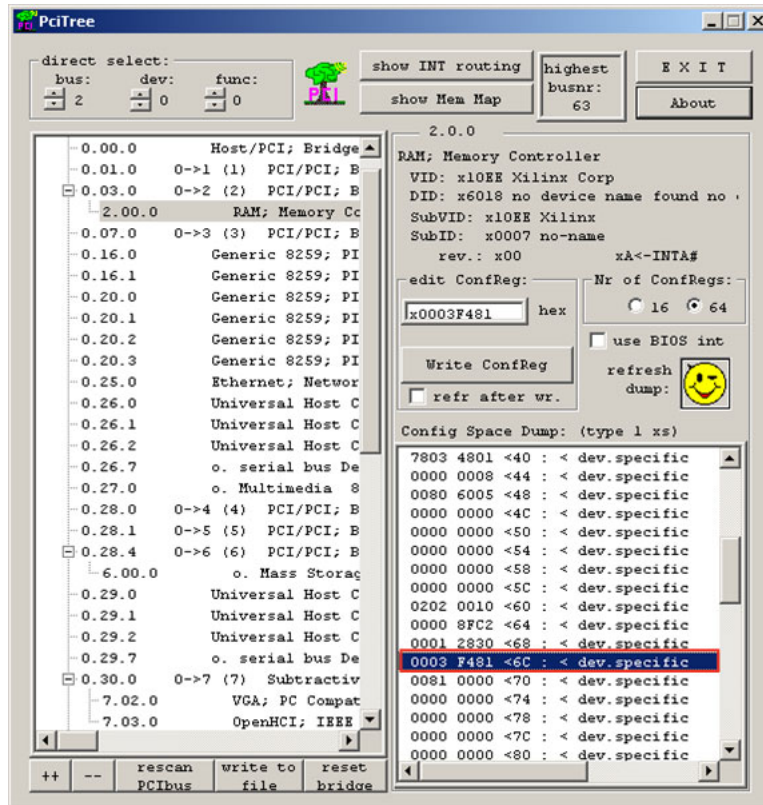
PciTree

direct select:
bus: 2
dev: 0
func: 0

PCI

show INT routing
show Mem Map

highest busnr: 63

E X I T
About

0.00.0 Host/PCI; Bridge
0.01.0 0->1 (1) PCI/PCI; B
0.03.0 0->2 (2) PCI/PCI; B
2.00.0 RAM; Memory Co
0.07.0 0->3 (3) PCI/PCI; B
0.16.0 Generic 8259; PI
0.16.1 Generic 8259; PI
0.20.0 Generic 8259; PI
0.20.1 Generic 8259; PI
0.20.2 Generic 8259; PI
0.20.3 Generic 8259; PI
0.25.0 Ethernet; Networ
0.26.0 Universal Host C
0.26.1 Universal Host C
0.26.2 Universal Host C
0.26.7 o. serial bus De
0.27.0 o. Multimedia 8
0.28.0 0->4 (4) PCI/PCI; B
0.28.1 0->5 (5) PCI/PCI; B
0.28.4 0->6 (6) PCI/PCI; B
6.00.0 o. Mass Storag
0.29.0 Universal Host C
0.29.1 Universal Host C
0.29.2 Universal Host C
0.29.7 o. serial bus De
0.30.0 0->7 (7) Subtractiv
7.02.0 VGA; PC Compat
7.03.0 OpenHCI; IEEE

++ -- rescan PCIbus write to file reset bridge

2.0.0
RAM; Memory Controller
VID: x10EE Xilinx Corp
DID: x6018 no device name found no
SubVID: x10EE Xilinx
SubID: x0007 no-name
rev.: x00 xA<-INTA#

edit ConfReg:
x0003F481 hex
Write ConfReg
refr after wr.

Nr of ConfRegs:
16 64
use BIOS int
refresh dump:

Config Space Dump: (type 1 xs)
7803 4801 <40 : < dev.specific
0000 0008 <44 : < dev.specific
0080 6005 <48 : < dev.specific
0000 0000 <4C : < dev.specific
0000 0000 <50 : < dev.specific
0000 0000 <54 : < dev.specific
0000 0000 <58 : < dev.specific
0000 0000 <5C : < dev.specific
0202 0010 <60 : < dev.specific
0000 8FC2 <64 : < dev.specific
0001 2830 <68 : < dev.specific
0003 F481 <6C : < dev.specific
0081 0000 <70 : < dev.specific
0000 0000 <74 : < dev.specific
0000 0000 <78 : < dev.specific
0000 0000 <7C : < dev.specific
0000 0000 <80 : < dev.specific